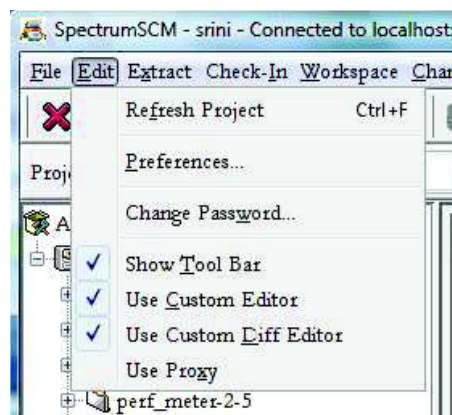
SpectrumSCM - srini - Connected to localhost

File Edit Extract Check-In Workspace Char

Refresh Project Ctrl+F

Preferences...

Change Password...

✓ Show Tool Bar

✓ Use Custom Editor

✓ Use Custom Diff Editor

Use Proxy

Proj

A

perf_meter-2-5